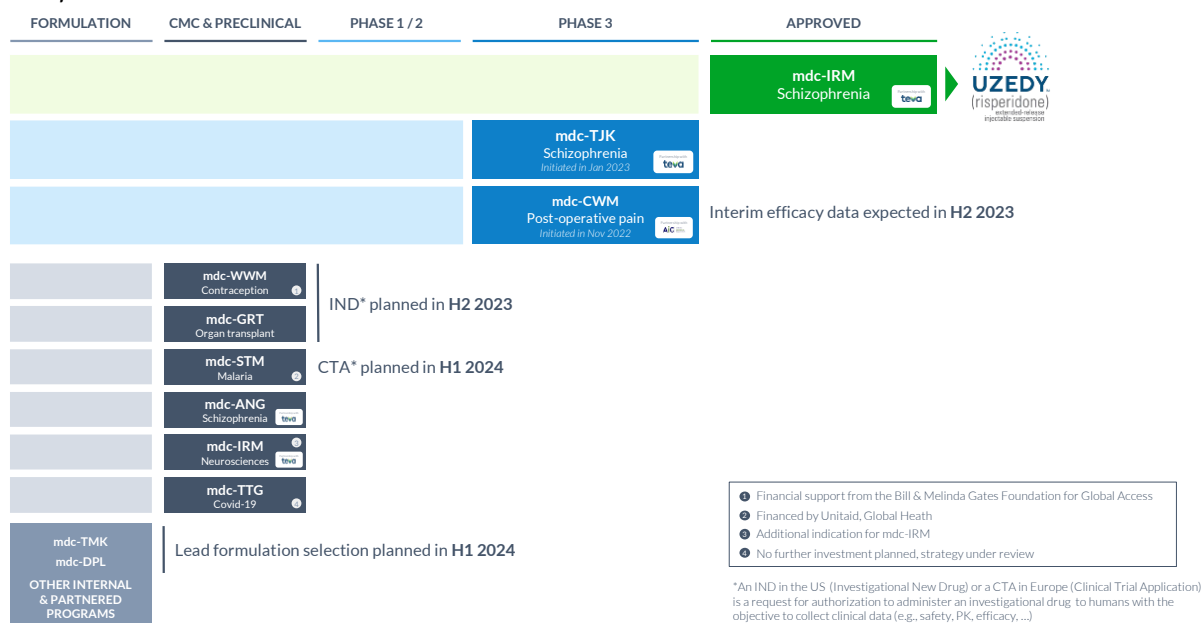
FORMULATION CMC & PRECLINICAL PHASE 1 / 2 PHASE 3 APPROVED

mdc-IRM
Schizophrenia
teva

UZEDY
(risperidone)
extended-release injectable suspension

mdc-TJK
Schizophrenia
Initiated in Jan 2023
teva

mdc-CWM
Post-operative pain
Initiated in Nov 2022
AIC

Interim efficacy data expected in **H2 2023**

mdc-WWM
Contraception 1

mdc-GRT
Organ transplant

IND* planned in **H2 2023**

mdc-STM
Malaria 2

CTA* planned in **H1 2024**

mdc-ANG
Schizophrenia teva

mdc-IRM 3
Neurosciences teva

mdc-TTG
Covid-19 4

mdc-TMK
mdc-DPL
OTHER INTERNAL & PARTNERED PROGRAMS

Lead formulation selection planned in **H1 2024**

1 Financial support from the Bill & Melinda Gates Foundation for Global Access
2 Financed by Unitaid, Global Heath
3 Additional indication for mdc-IRM
4 No further investment planned, strategy under review

*An IND in the US (Investigational New Drug) or a CTA in Europe (Clinical Trial Application) is a request for authorization to administer an investigational drug to humans with the objective to collect clinical data (e.g., safety, PK, efficacy, ...)